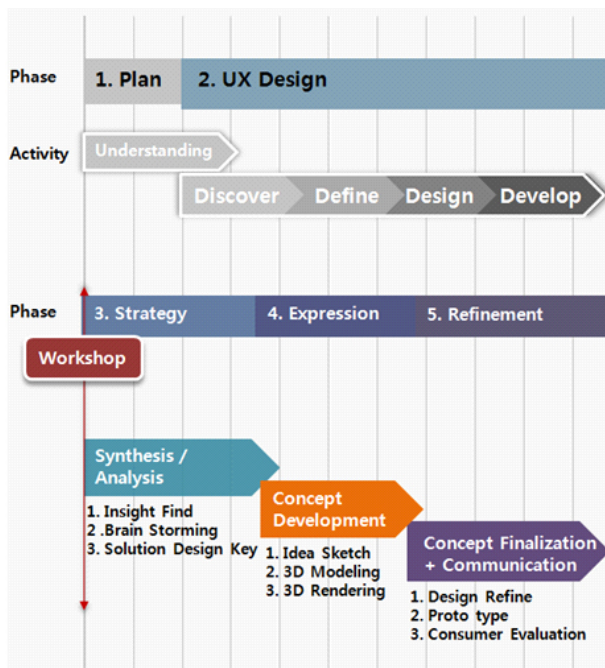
Phase
1. Plan
2. UX Design

Activity
Understanding
Discover
Define
Design
Develop

Phase
3. Strategy
4. Expression
5. Refinement

Workshop

Synthesis / Analysis
1. Insight Find
2 .Brain Storming
3. Solution Design Key

Concept Development
1. Idea Sketch
2. 3D Modeling
3. 3D Rendering

Concept Finalization + Communication
1. Design Refine
2. Proto type
3. Consumer Evaluation